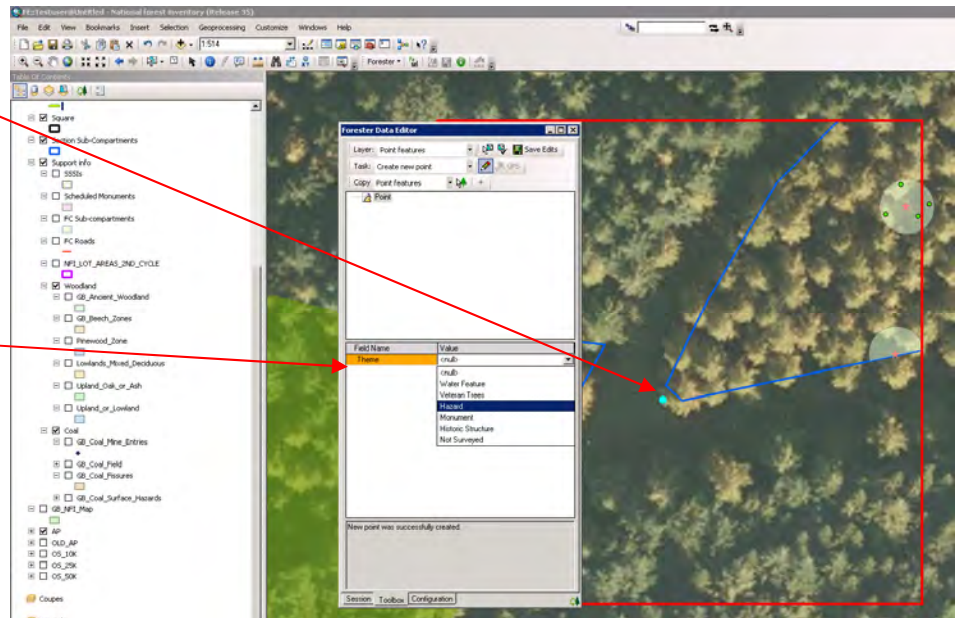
FEtestuser@Untitled - National Forest Inventory (Release 35)

File Edit View Bookmarks Insert Selection Geoprocessing Customize Windows Help

1:514

Forester

Table Of Contents

Square

Section Sub-Compartments

Support info

SSSIs

Scheduled Monuments

FC Sub-compartments

FC Roads

NFI_LOT_AREAS_2ND_CYCLE

Woodland

GB_Ancient_Woodland

GB_Beech_Zones

Pinewood_Zone

Lowlands_Mixed_Deciduous

Upland_Oak_or_Ash

Upland_or_Lowland

Coal

GB_Coal_Mine_Entries

GB_Coal_Field

GB_Coal_Fissures

GB_Coal_Surface_Hazards

GB_NFI_Map

AP

OLD_AP

OS_10K

OS_25K

OS_50K

Coupes

Forester Data Editor

Layer: Point features

Save Edits

Task: Create new point

GPS

Copy Point features

Point

| Field Name | Value |
|---|---|
| Theme | <null> |

<null>
Water Feature
Veteran Trees
Hazard
Monument
Historic Structure
Not Surveyed

New point was successfully created.

Session Toolbox Configuration